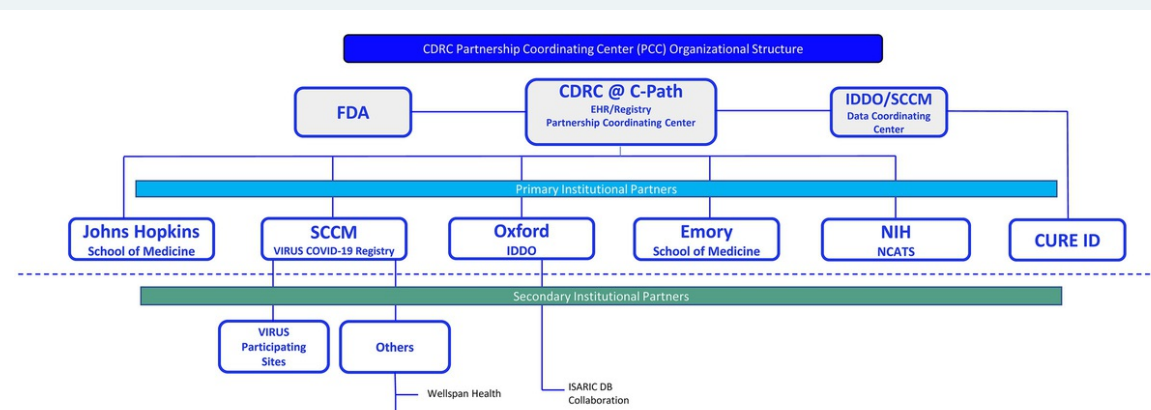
CDRC Partnership Coordinating Center (PCC) Organizational Structure

FDA

CDRC @ C-Path
EHR/Registry
Partnership Coordinating Center

IDDO/SCCM
Data Coordinating Center

Primary Institutional Partners

Johns Hopkins
School of Medicine

SCCM
VIRUS COVID-19 Registry

Oxford
IDDO

Emory
School of Medicine

NIH
NCATS

CURE ID

Secondary Institutional Partners

VIRUS Participating Sites

Others

Wellspan Health

ISARIC DB Collaboration